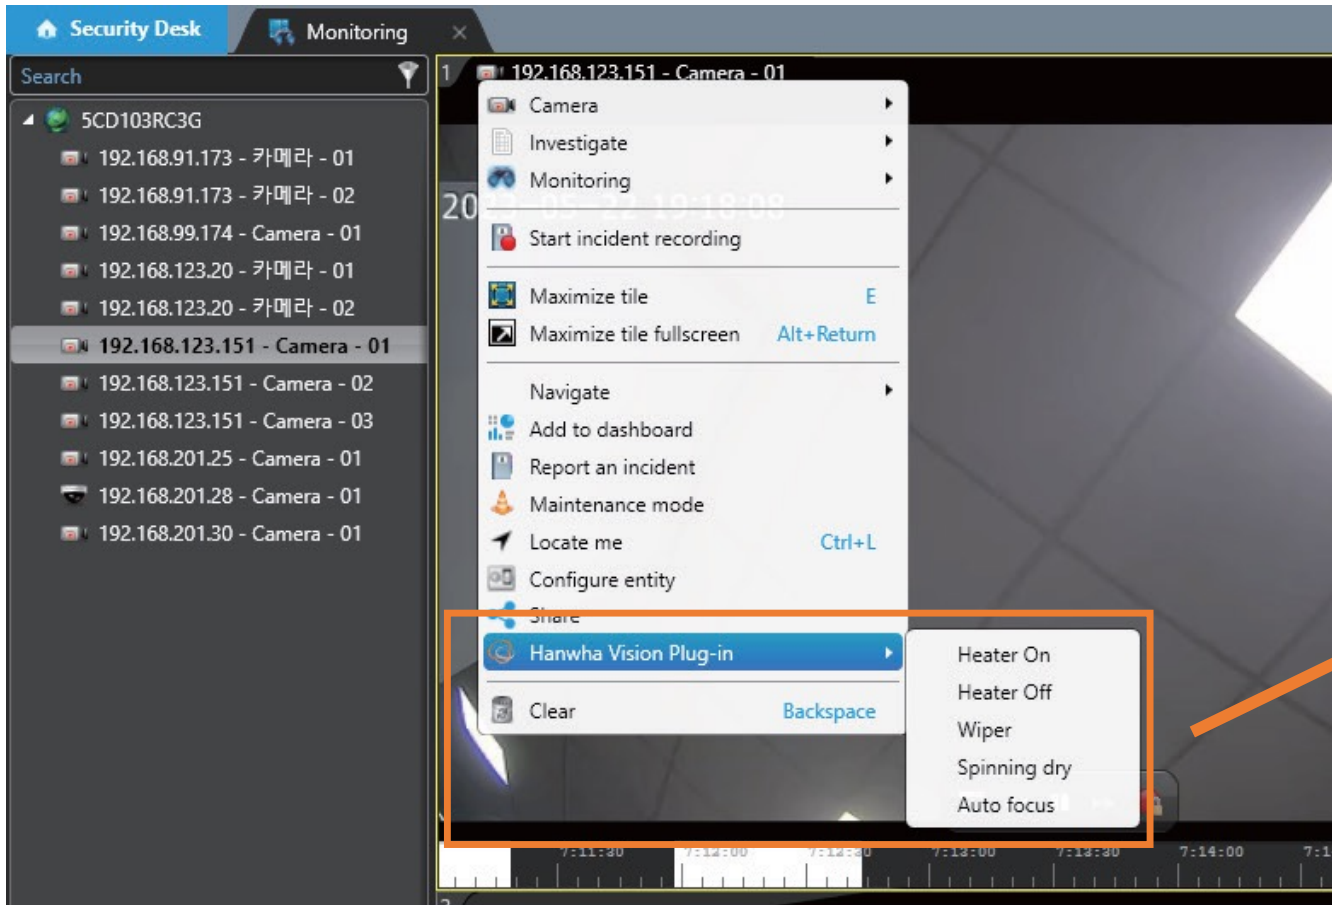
Security Desk
Monitoring
Search
5CD103RC3G
192.168.91.173 - 카메라 - 01
192.168.91.173 - 카메라 - 02
192.168.99.174 - Camera - 01
192.168.123.20 - 카메라 - 01
192.168.123.20 - 카메라 - 02
192.168.123.151 - Camera - 01
192.168.123.151 - Camera - 02
192.168.123.151 - Camera - 03
192.168.201.25 - Camera - 01
192.168.201.28 - Camera - 01
192.168.201.30 - Camera - 01

1 192.168.123.151 - Camera - 01
20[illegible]

Camera
Investigate
Monitoring
Start incident recording
Maximize tile E
Maximize tile fullscreen Alt+Return
Navigate
Add to dashboard
Report an incident
Maintenance mode
Locate me Ctrl+L
Configure entity
Share
Hanwha Vision Plug-in
Clear Backspace

Heater On
Heater Off
Wiper
Spinning dry
Auto focus

7:11:30 7:12:00 7:12:30 7:13:00 7:13:30 7:14:00 7:1